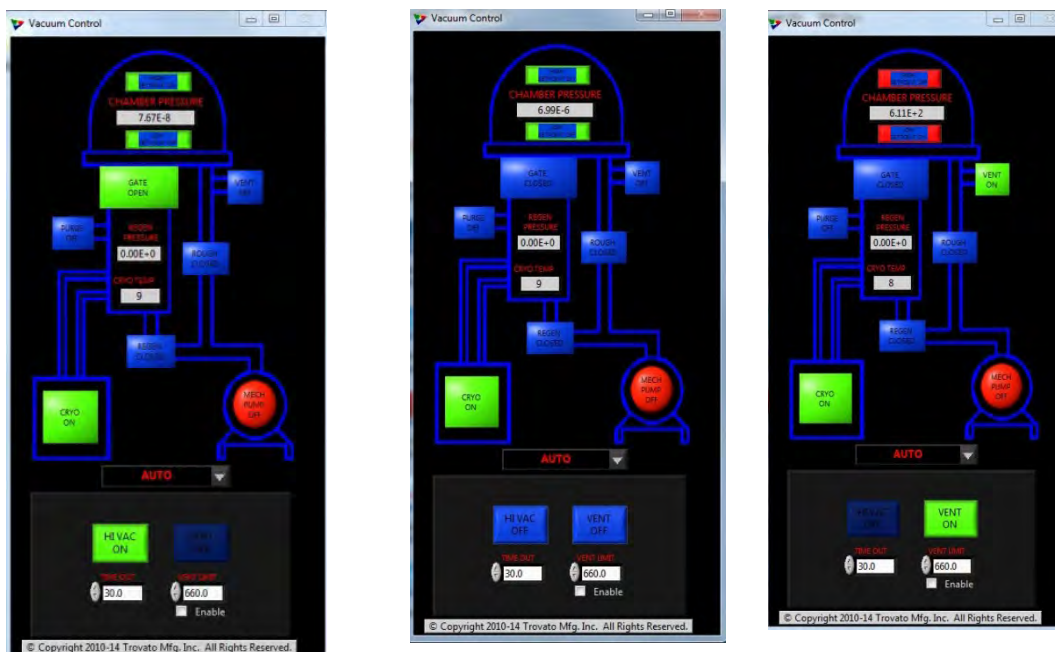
Vacuum Control

CHAMBER PRESSURE
7.67E-8

GATE OPEN

VENT OFF

PURGE OFF

REGEN PRESSURE
0.00E+0

ROUGH CLOSED

CRYO TEMP
9

REGEN CLOSED

CRYO ON

MECH PUMP OFF

AUTO

HI VAC ON

VENT OFF

TIME OUT
30.0

VENT LIMIT
660.0

Enable

© Copyright 2010-14 Trovato Mfg. Inc. All Rights Reserved.

Vacuum Control

CHAMBER PRESSURE
6.99E-6

GATE CLOSED

VENT OFF

PURGE OFF

REGEN PRESSURE
0.00E+0

ROUGH CLOSED

CRYO TEMP
9

REGEN CLOSED

CRYO ON

MECH PUMP OFF

AUTO

HI VAC OFF

VENT OFF

TIME OUT
30.0

VENT LIMIT
660.0

Enable

© Copyright 2010-14 Trovato Mfg. Inc. All Rights Reserved.

Vacuum Control

CHAMBER PRESSURE
6.11E+2

GATE CLOSED

VENT ON

PURGE OFF

REGEN PRESSURE
0.00E+0

ROUGH CLOSED

CRYO TEMP
8

REGEN CLOSED

CRYO ON

MECH PUMP OFF

AUTO

HI VAC OFF

VENT ON

TIME OUT
30.0

VENT LIMIT
660.0

Enable

© Copyright 2010-14 Trovato Mfg. Inc. All Rights Reserved.